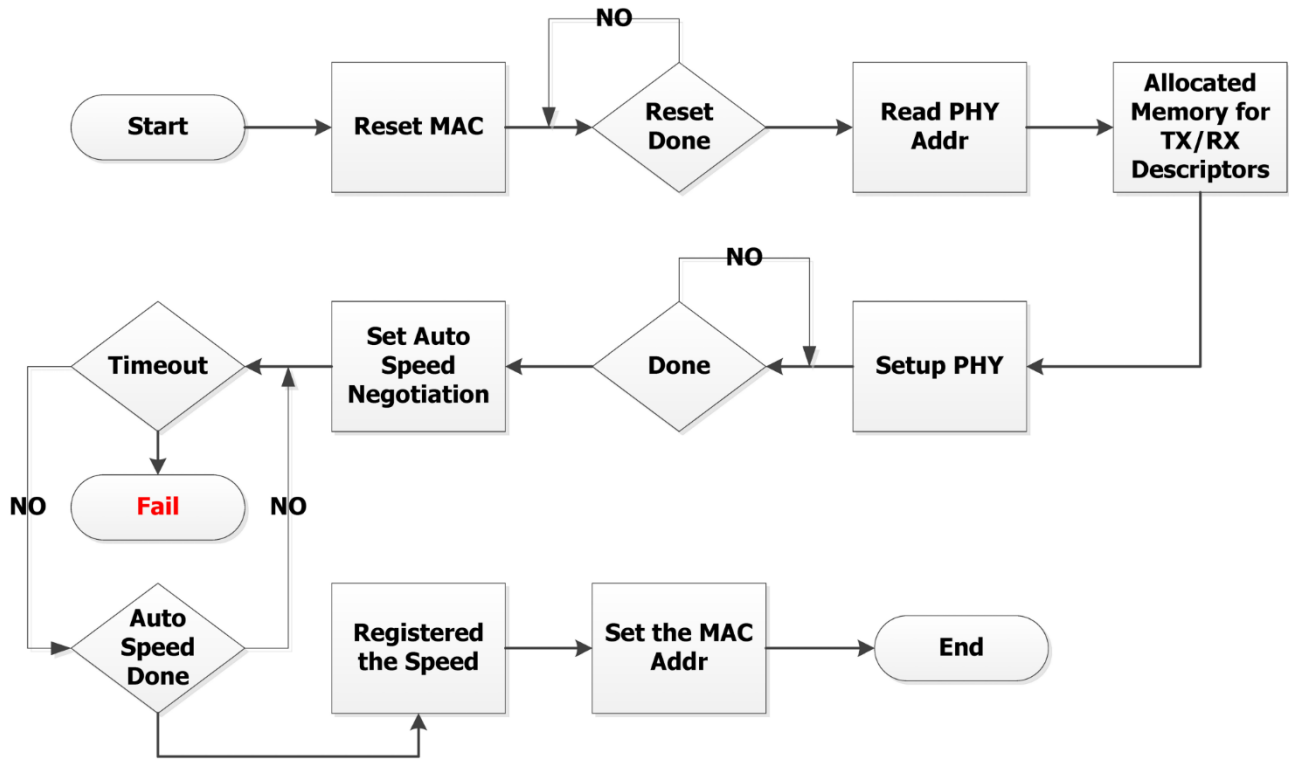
NO

Start

Reset MAC

Reset Done

Read PHY Addr

Allocated Memory for TX/RX Descriptors

NO

Timeout

Set Auto Speed Negotiation

Done

Setup PHY

Fail

NO

NO

Auto Speed Done

Registered the Speed

Set the MAC Addr

End